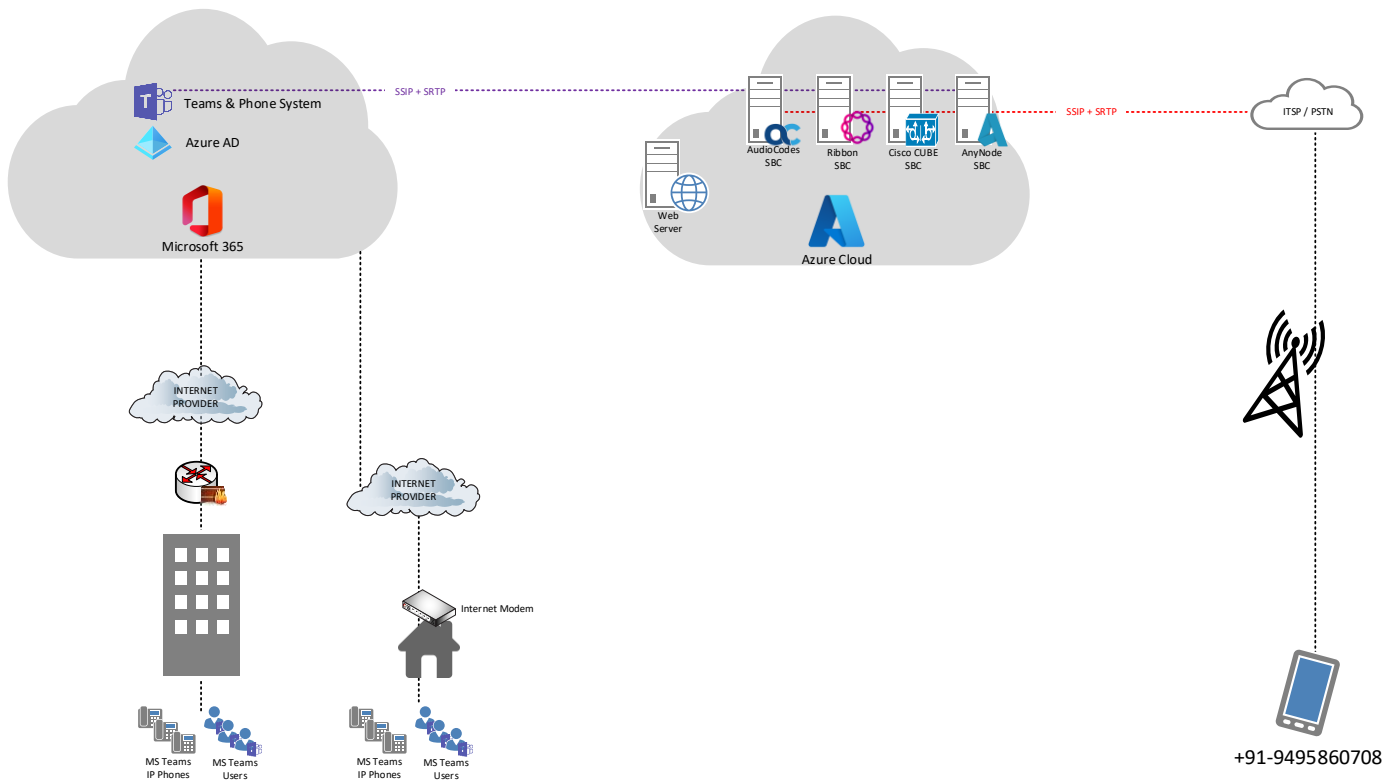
Teams & Phone System

SSIP + SRTP

Azure AD

Microsoft 365

AudioCodes SBC

Ribbon SBC

Cisco CUBE SBC

AnyNode SBC

SSIP + SRTP

ITSP / PSTN

Web Server

Azure Cloud

INTERNET PROVIDER

INTERNET PROVIDER

Internet Modem

MS Teams IP Phones

MS Teams Users

MS Teams IP Phones

MS Teams Users

+91-9495860708